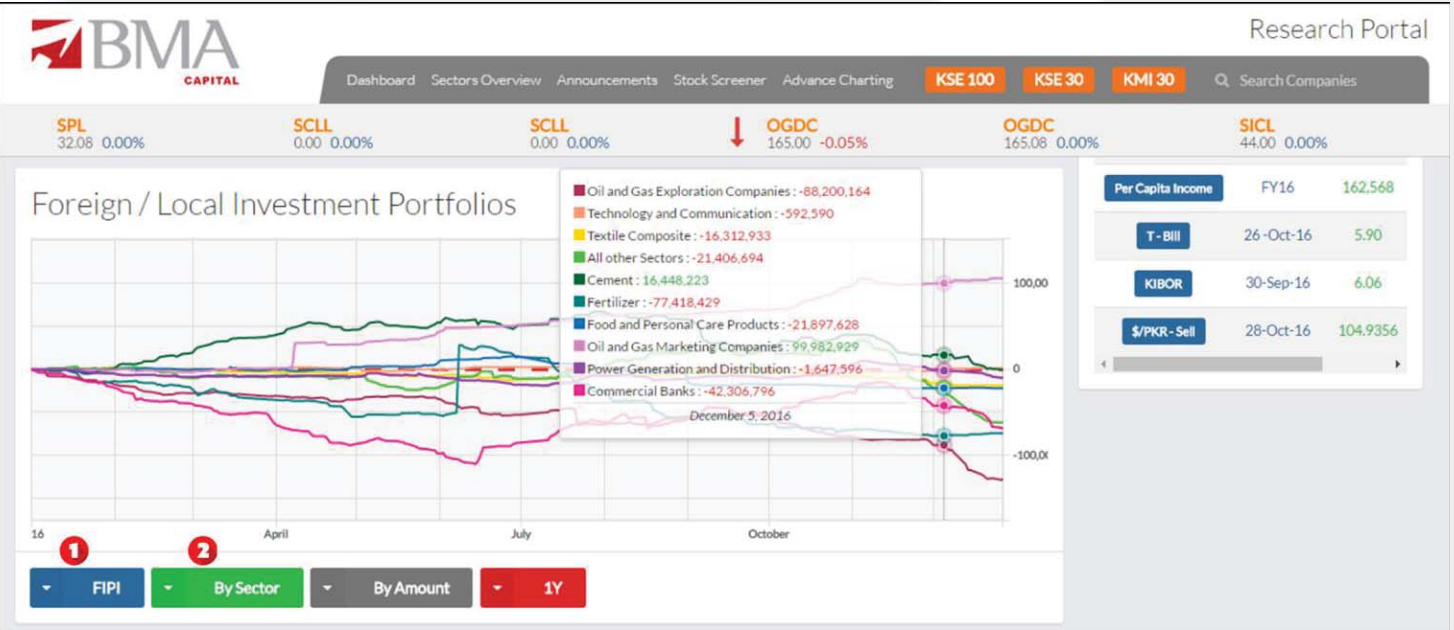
BMA
CAPITAL

Research Portal

Dashboard Sectors Overview Announcements Stock Screener Advance Charting KSE 100 KSE 30 KMI 30 Search Companies

SPL
32.08 0.00%

SCLL
0.00 0.00%

SCLL
0.00 0.00%

OGDC
165.00 -0.05%

OGDC
165.08 0.00%

SICL
44.00 0.00%

Foreign / Local Investment Portfolios

Oil and Gas Exploration Companies : -88,200,164
Technology and Communication : -592,590
Textile Composite : -16,312,933
All other Sectors : -21,406,694
Cement : 16,448,223
Fertilizer : -77,418,429
Food and Personal Care Products : -21,897,628
Oil and Gas Marketing Companies : 99,982,929
Power Generation and Distribution : -1,647,596
Commercial Banks : -42,306,796
December 5, 2016

100,00
0
-100,0

16
April
July
October

1
2

FIPI
By Sector
By Amount
1Y

| | | |
|---|---|---|
| Per Capita Income | FY16 | 162,568 |
| T - Bill | 26 -Oct-16 | 5.90 |
| KIBOR | 30-Sep-16 | 6.06 |
| $/PKR - Sell | 28-Oct-16 | 104.9356 |